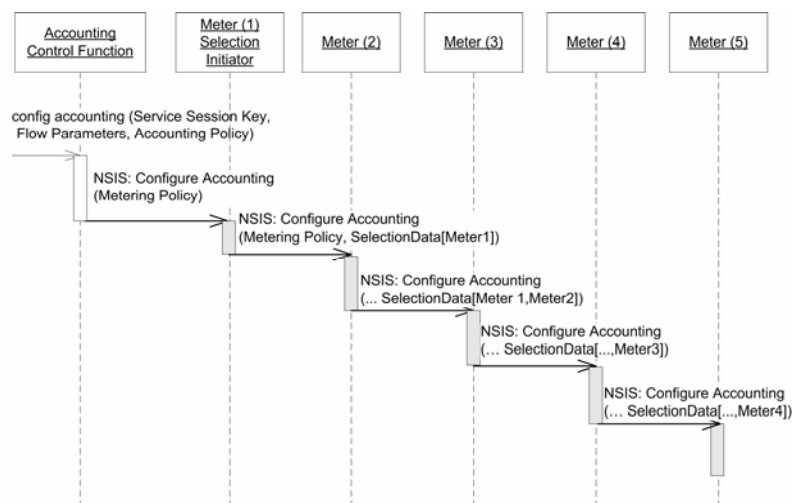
Accounting Control Function

Meter (1) Selection Initiator

Meter (2)

Meter (3)

Meter (4)

Meter (5)

config accounting (Service Session Key, Flow Parameters, Accounting Policy)

NSIS: Configure Accounting (Metering Policy)

NSIS: Configure Accounting (Metering Policy, SelectionData[Meter1])

NSIS: Configure Accounting (... SelectionData[Meter 1,Meter2])

NSIS: Configure Accounting (… SelectionData[...,Meter3])

NSIS: Configure Accounting (… SelectionData[...,Meter4])